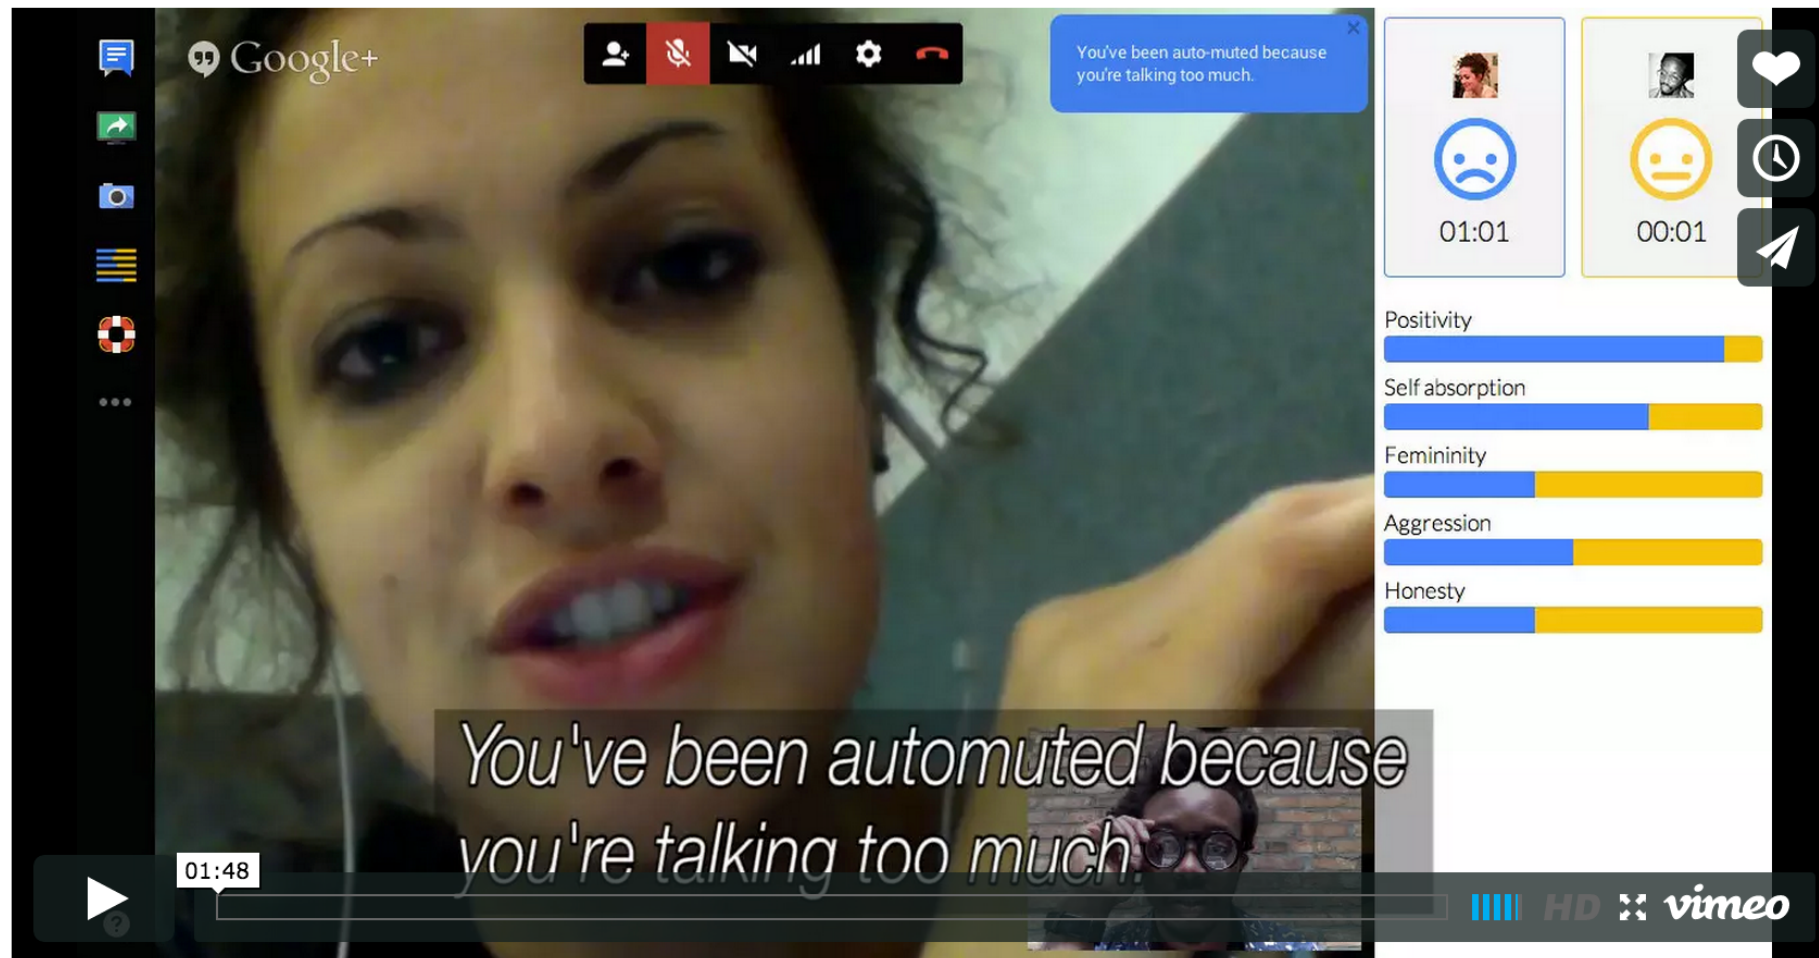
Google+

You've been auto-muted because you're talking too much.

01:01

00:01

Positivity

Self absorption

Femininity

Aggression

Honesty

You've been automuted because you're talking too much.

01:48

HD

vimeo